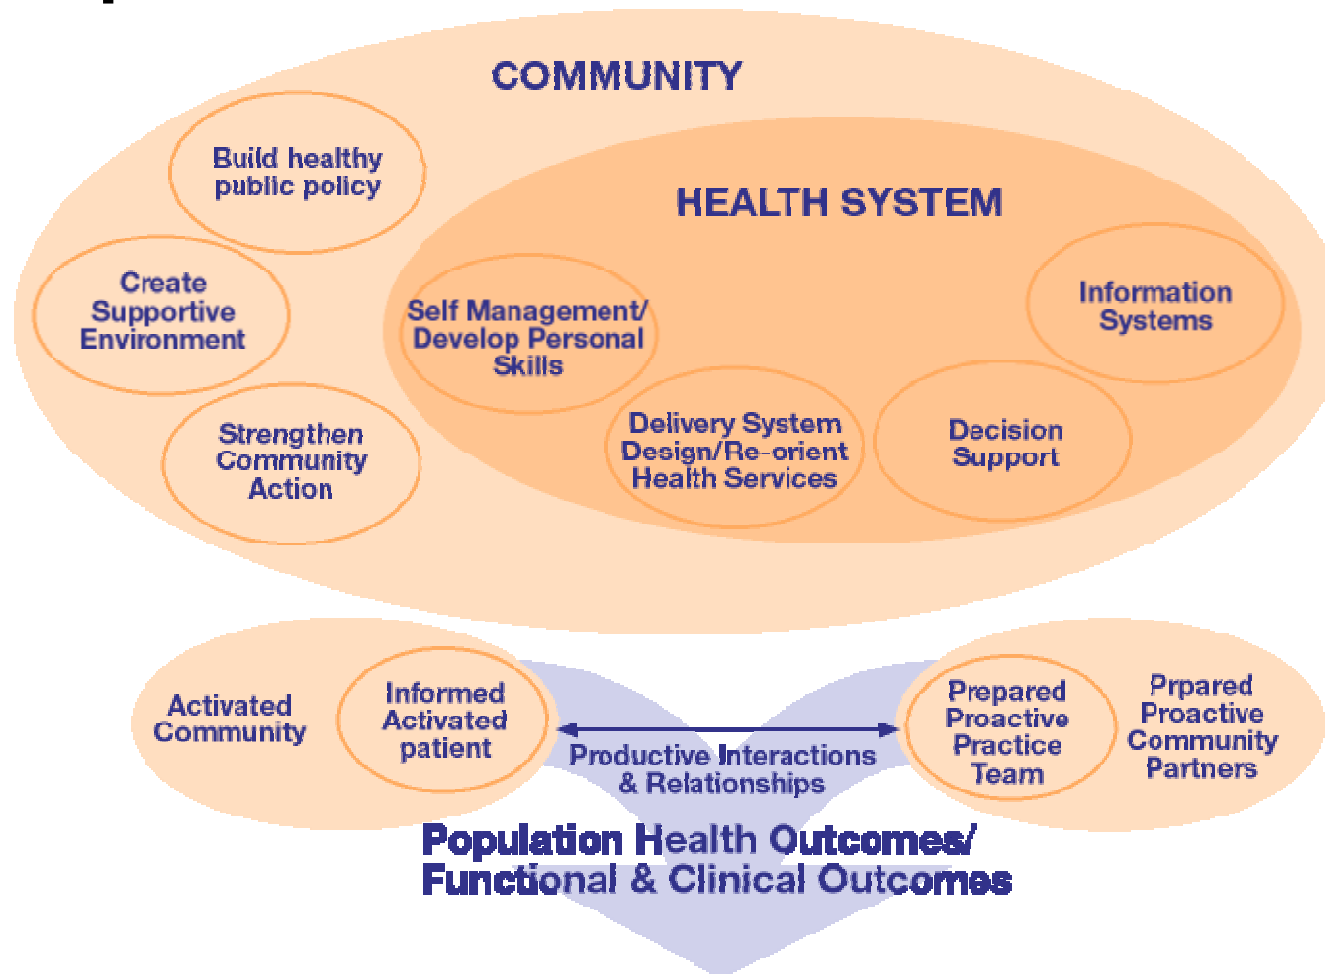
COMMUNITY

Build healthy public policy

Create Supportive Environment

Strengthen Community Action

HEALTH SYSTEM

Self Management/ Develop Personal Skills

Delivery System Design/Re-orient Health Services

Decision Support

Information Systems

Activated Community

Informed Activated patient

Productive Interactions & Relationships

Prepared Proactive Practice Team

Prpared Proactive Community Partners

Population Health Outcomes/ Functional & Clinical Outcomes